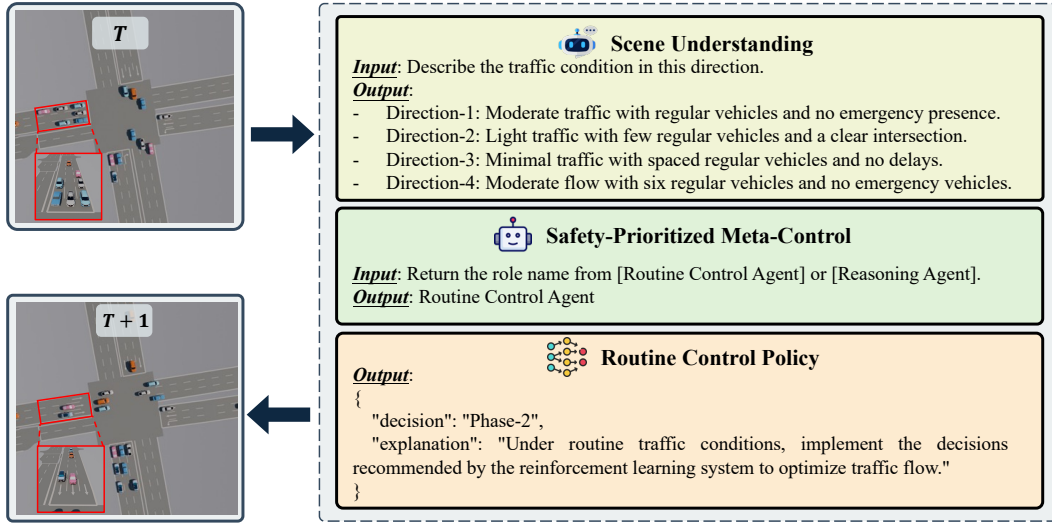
$T$

$T+1$

Scene Understanding

Input: Describe the traffic condition in this direction.

Output:

- Direction-1: Moderate traffic with regular vehicles and no emergency presence.
- Direction-2: Light traffic with few regular vehicles and a clear intersection.
- Direction-3: Minimal traffic with spaced regular vehicles and no delays.
- Direction-4: Moderate flow with six regular vehicles and no emergency vehicles.

Safety-Prioritized Meta-Control

Input: Return the role name from [Routine Control Agent] or [Reasoning Agent].

Output: Routine Control Agent

Routine Control Policy

Output:

{
"decision": "Phase-2",
"explanation": "Under routine traffic conditions, implement the decisions recommended by the reinforcement learning system to optimize traffic flow."
}